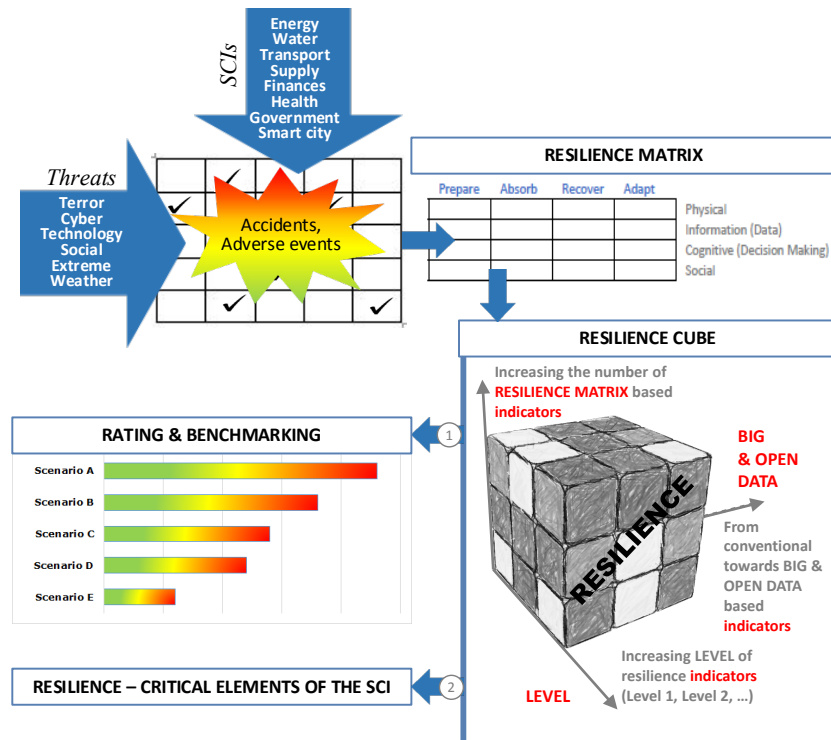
SCIs

Energy
Water
Transport
Supply
Finances
Health
Government
Smart city

Threats

Terror
Cyber
Technology
Social
Extreme
Weather

Accidents,
Adverse events

RESILIENCE MATRIX

| Prepare | Absorb | Recover | Adapt | |
|---|---|---|---|---|
| | | | | Physical |
| | | | | Information (Data) |
| | | | | Cognitive (Decision Making) |
| | | | | Social |

RESILIENCE CUBE

Increasing the number of RESILIENCE MATRIX based indicators

BIG & OPEN DATA

From conventional towards BIG & OPEN DATA based indicators

RESILIENCE

Increasing LEVEL of resilience indicators (Level 1, Level 2, ...)

LEVEL

1

RATING & BENCHMARKING

Scenario A
Scenario B
Scenario C
Scenario D
Scenario E

2

RESILIENCE – CRITICAL ELEMENTS OF THE SCI